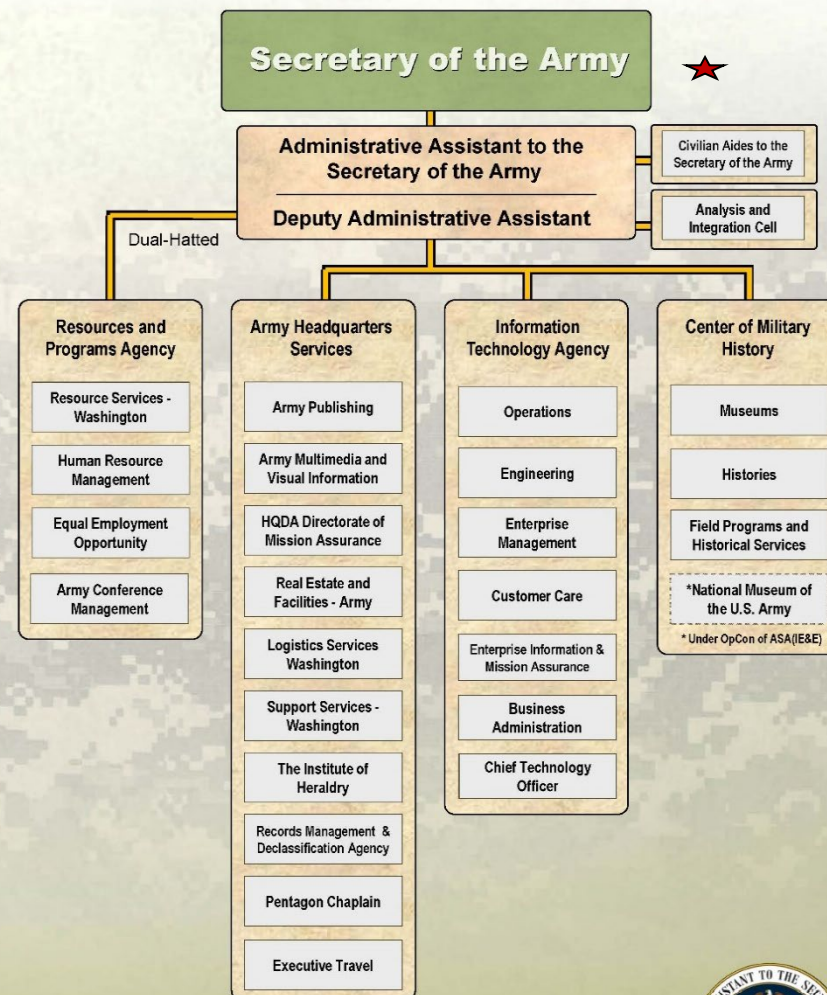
Secretary of the Army

Administrative Assistant to the Secretary of the Army

Deputy Administrative Assistant

Civilian Aides to the Secretary of the Army

Analysis and Integration Cell

Dual-Hatted

Resources and Programs Agency

Resource Services - Washington

Human Resource Management

Equal Employment Opportunity

Army Conference Management

Army Headquarters Services

Army Publishing

Army Multimedia and Visual Information

HQDA Directorate of Mission Assurance

Real Estate and Facilities - Army

Logistics Services Washington

Support Services - Washington

The Institute of Heraldry

Records Management & Declassification Agency

Pentagon Chaplain

Executive Travel

Information Technology Agency

Operations

Engineering

Enterprise Management

Customer Care

Enterprise Information & Mission Assurance

Business Administration

Chief Technology Officer

Center of Military History

Museums

Histories

Field Programs and Historical Services

*National Museum of the U.S. Army

* Under OpCon of ASA(IE&E)

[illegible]ANT TO THE SE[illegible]